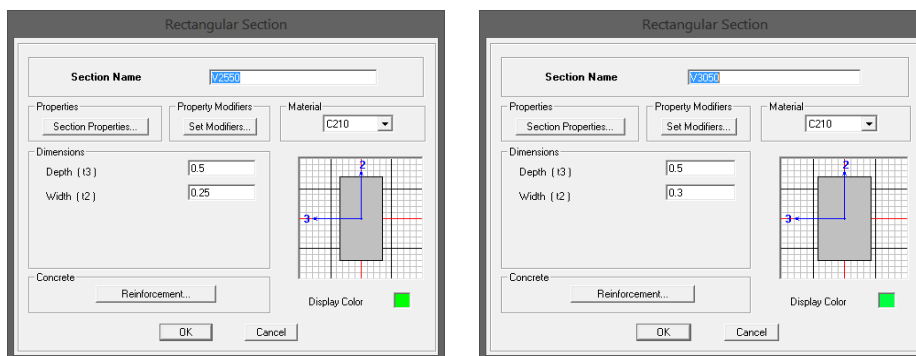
Rectangular Section

Section Name V2550

Properties
Section Properties...

Property Modifiers
Set Modifiers...

Material
C210

Dimensions
Depth ( t3 ) 0.5
Width ( t2 ) 0.25

2
3

Concrete
Reinforcement...

Display Color

OK
Cancel

Rectangular Section

Section Name V3050

Properties
Section Properties...

Property Modifiers
Set Modifiers...

Material
C210

Dimensions
Depth ( t3 ) 0.5
Width ( t2 ) 0.3

2
3

Concrete
Reinforcement...

Display Color

OK
Cancel